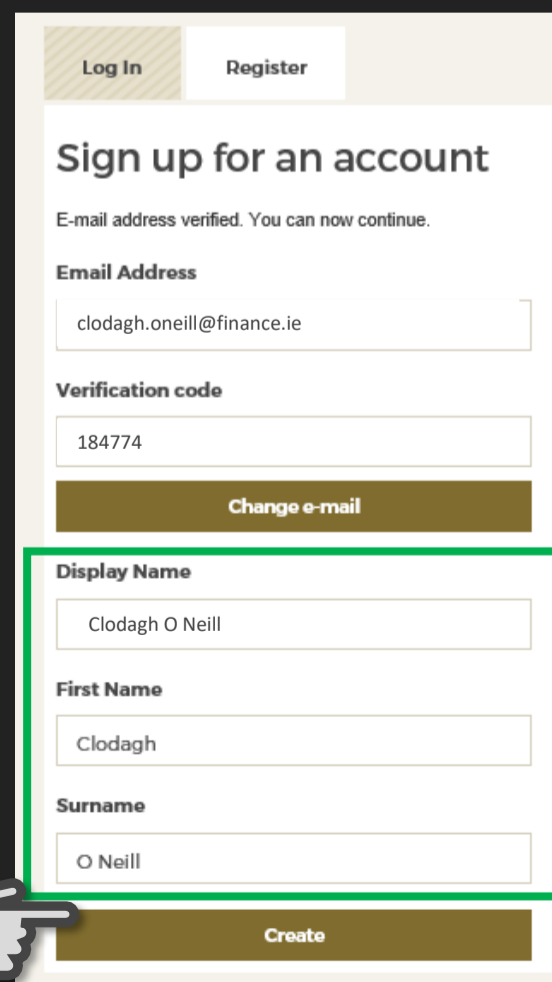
Log In

Register

Sign up for an account

E-mail address verified. You can now continue.

Email Address

clodagh.oneill@finance.ie

Verification code

184774

Change e-mail

Display Name

Clodagh O Neill

First Name

Clodagh

Surname

O Neill

Create